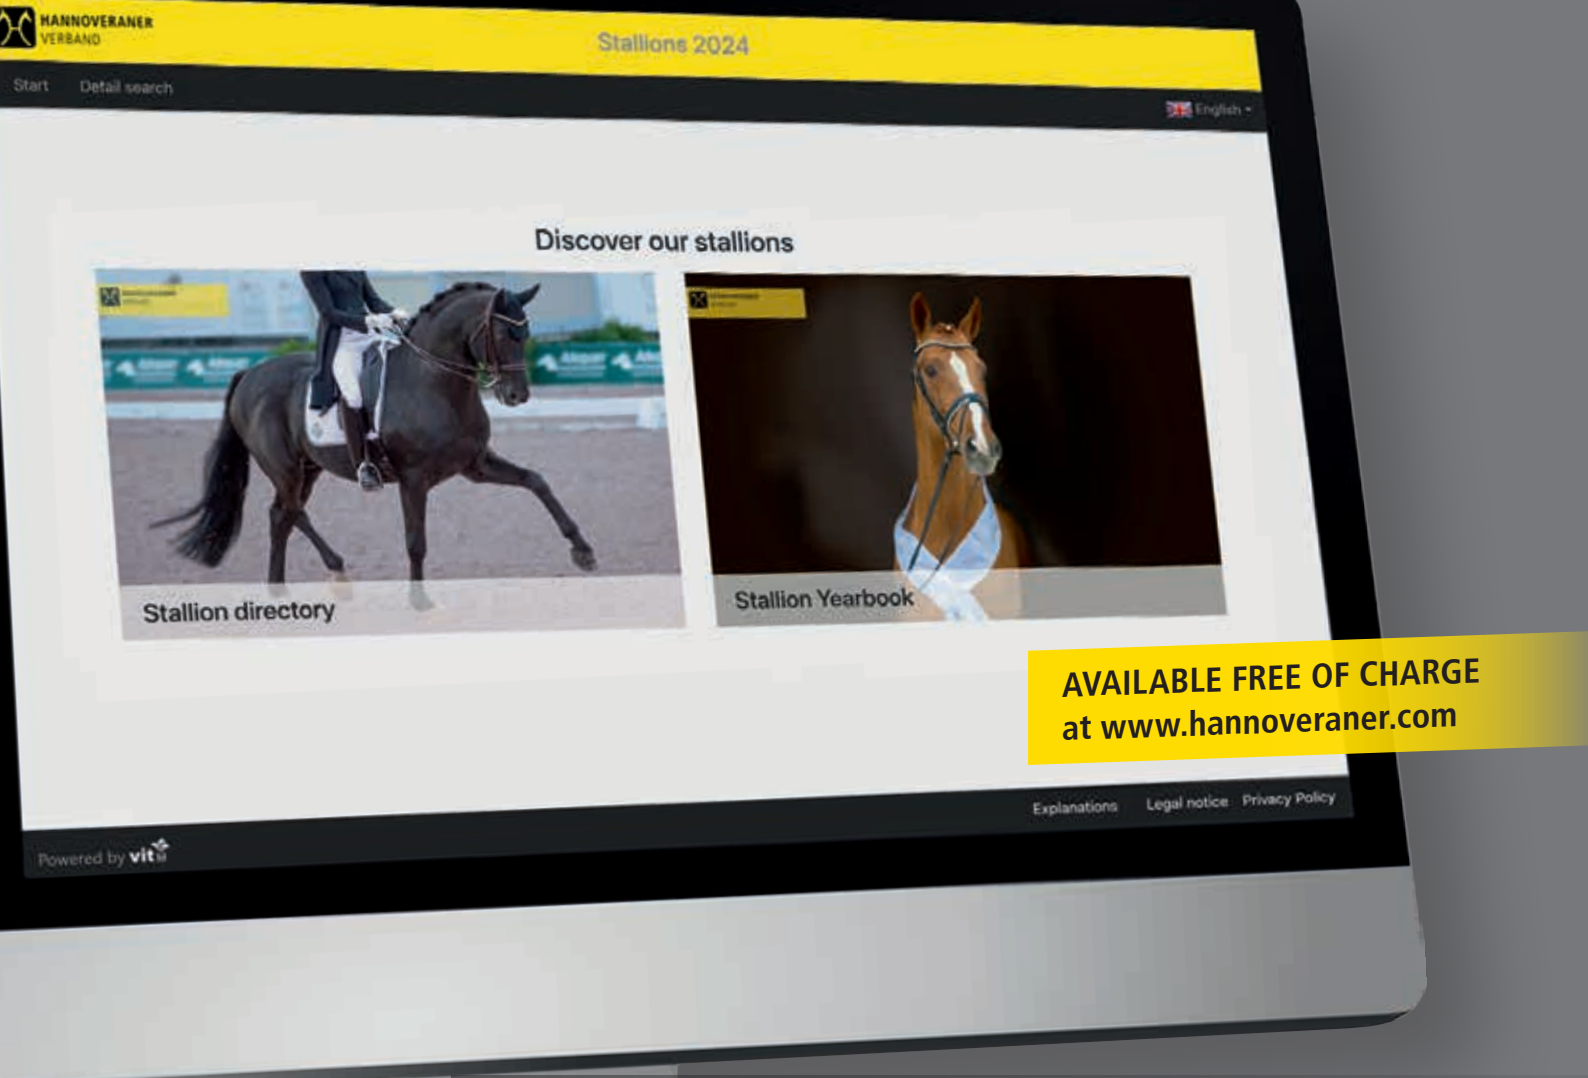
HANNOVERANER VERBAND

Stallions 2024

Start Detail search

English

Discover our stallions

Stallion directory

Stallion Yearbook

AVAILABLE FREE OF CHARGE at www.hannoveraner.com

Explanations Legal notice Privacy Policy

Powered by vit